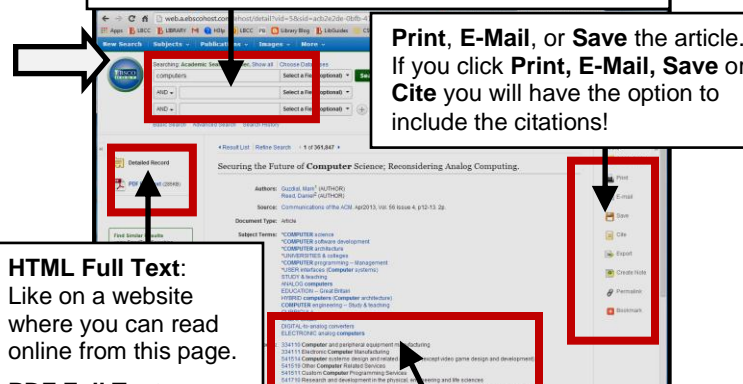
web.a.ebscohost.com/ehost/detail?vid=5&sid=acb2e2de-0bf8-4

Apps LBCC LIBRARY LBCC Library Blog LibGuides

New Search Subjects Publications Images More

Searching: Academic Search Complete Show all Choose Databases

computers Select a Field (optional) Search

AND Select a Field (optional)

AND Select a Field (optional)

Basic Search Advanced Search Search History

**Print**, **E-Mail**, or **Save** the article. If you click **Print, E-Mail, Save** or **Cite** you will have the option to include the citations!

Result List Refine Search 1 of 361,847

Detailed Record

PDF Full Text (265KB)

Securing the Future of **Computer** Science; Reconsidering Analog Computing.

Authors: Guzdial, Mark (AUTHOR) Reed, Daniel (AUTHOR)

Source: Communications of the ACM. Apr2013, Vol. 56 Issue 4, p12-13. 2p.

Document Type: Article

Subject Terms: *COMPUTER science *COMPUTER software development *COMPUTER architecture *UNIVERSITIES & colleges *COMPUTER programming -- Management *USER interfaces (Computer systems) STUDY & teaching ANALOG computers EDUCATION -- Great Britain HYBRID computers (Computer architecture) COMPUTER engineering -- Study & teaching

DIGITAL-to-analog converters ELECTRONIC analog computers

334110 Computer and peripheral equipment manufacturing
334111 Electronic Computer Manufacturing
541514 Computer systems design and related services (except video game design and development)
541519 Other Computer Related Services
541511 Custom Computer Programming Services
541710 Research and development in the physical, engineering and life sciences

Print
E-mail
Save
Cite
Export
Create Note
Permalink
Bookmark

Find Similar Results

**HTML Full Text**: Like on a website where you can read online from this page.

PDF Full T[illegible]